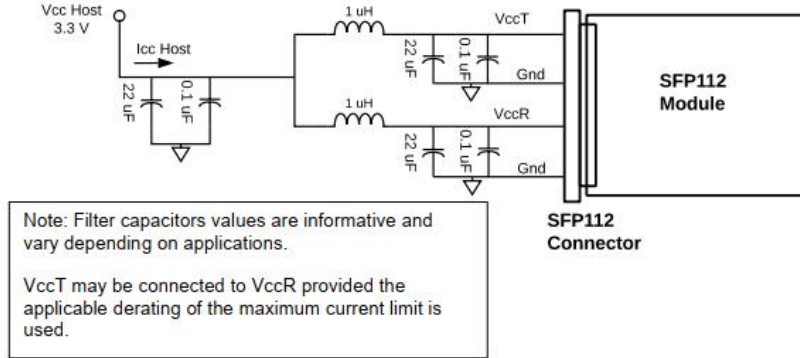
Vcc Host
3.3 V

Icc Host

22 uF

0.1 uF

1 uH

VccT

22 uF

0.1 uF

Gnd

1 uH

VccR

22 uF

0.1 uF

Gnd

SFP112
Module

SFP112
Connector

Note: Filter capacitors values are informative and vary depending on applications.

VccT may be connected to VccR provided the applicable derating of the maximum current limit is used.